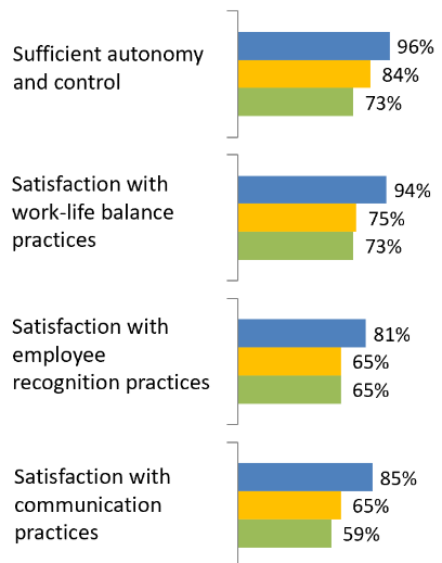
Sufficient autonomy and control
96%
84%
73%

Satisfaction with work-life balance practices
94%
75%
73%

Satisfaction with employee recognition practices
81%
65%
65%

Satisfaction with communication practices
85%
65%
59%